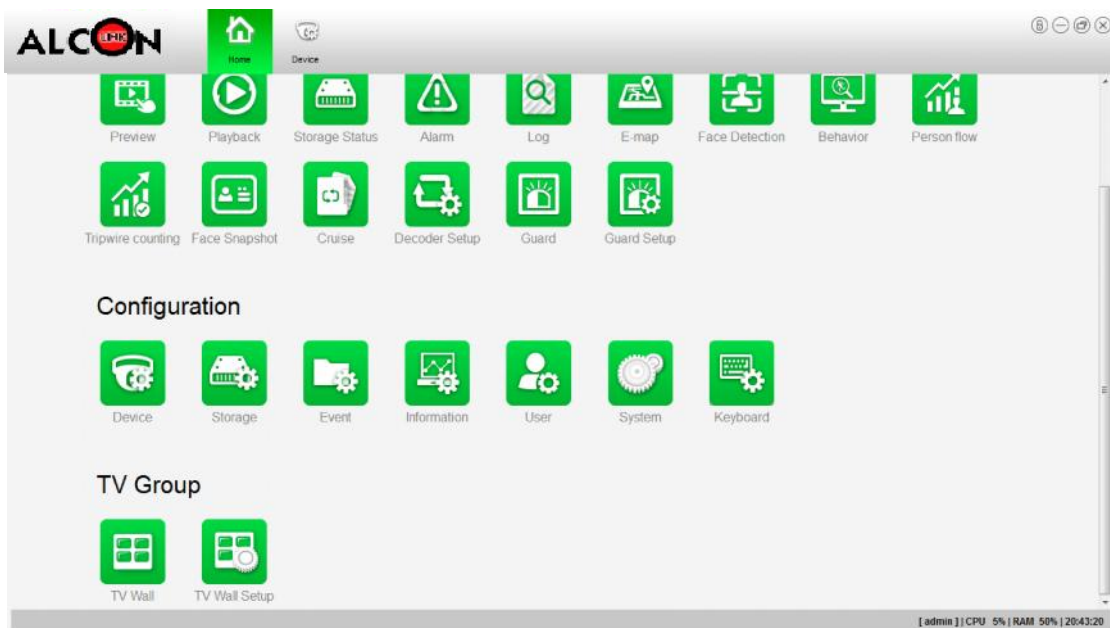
ALCON

Home Device

Preview Playback Storage Status Alarm Log E-map Face Detection Behavior Person flow

Tripwire counting Face Snapshot Cruise Decoder Setup Guard Guard Setup

Configuration

Device Storage Event Information User System Keyboard

TV Group

TV Wall TV Wall Setup

[ admin ] | CPU 5% | RAM 50% | 20:43:20